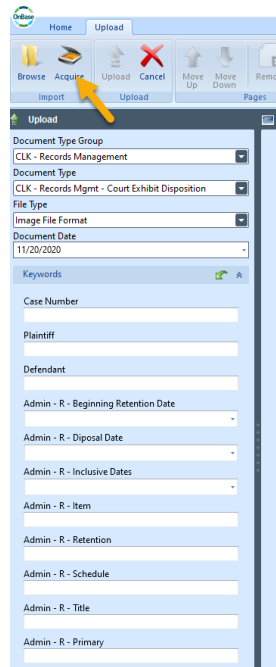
OnBase

Home
Upload

Browse
Acquire
Upload
Cancel
Move Up
Move Down
Remo

Import
Upload
Pages

Upload

Document Type Group
CLK - Records Management
Document Type
CLK - Records Mgmt - Court Exhibit Disposition
File Type
Image File Format
Document Date
11/20/2020

Keywords

Case Number

Plaintiff

Defendant

Admin - R - Beginning Retention Date

Admin - R - Diposal Date

Admin - R - Inclusive Dates

Admin - R - Item

Admin - R - Retention

Admin - R - Schedule

Admin - R - Title

Admin - R - Primary